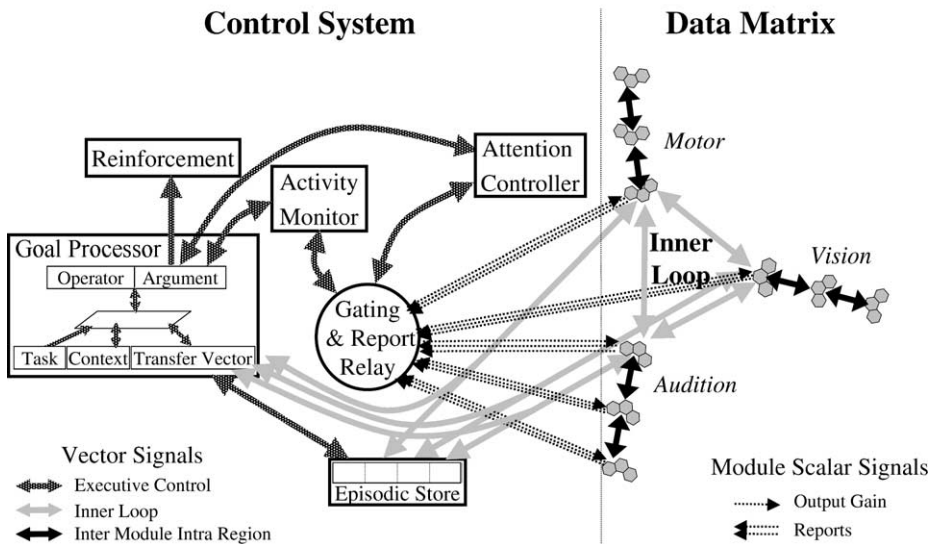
Control System

Data Matrix

Reinforcement

Attention Controller

Activity Monitor

Motor

Goal Processor

Operator | Argument

Inner Loop

Vision

Gating & Report Relay

Task | Context | Transfer Vector

Audition

Vector Signals

Executive Control

Inner Loop

Inter Module Intra Region

Episodic Store

Module Scalar Signals

Output Gain

Reports